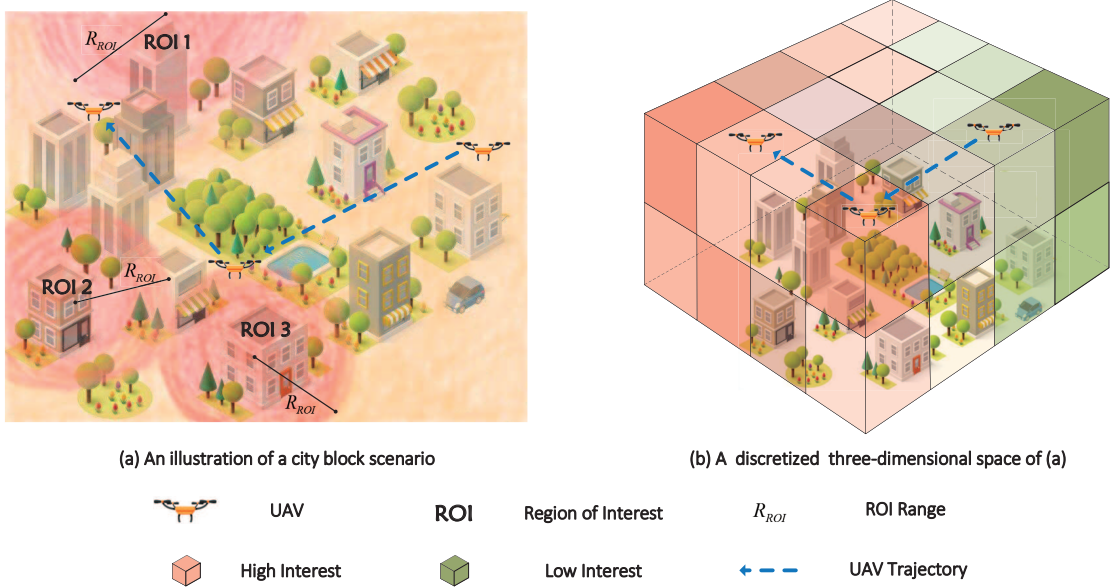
$R_{ROI}$ ROI 1

$R_{ROI}$

ROI 2

ROI 3

$R_{ROI}$

(a) An illustration of a city block scenario

(b) A discretized three-dimensional space of (a)

UAV

ROI Region of Interest

$R_{ROI}$ ROI Range

High Interest

Low Interest

UAV Trajectory